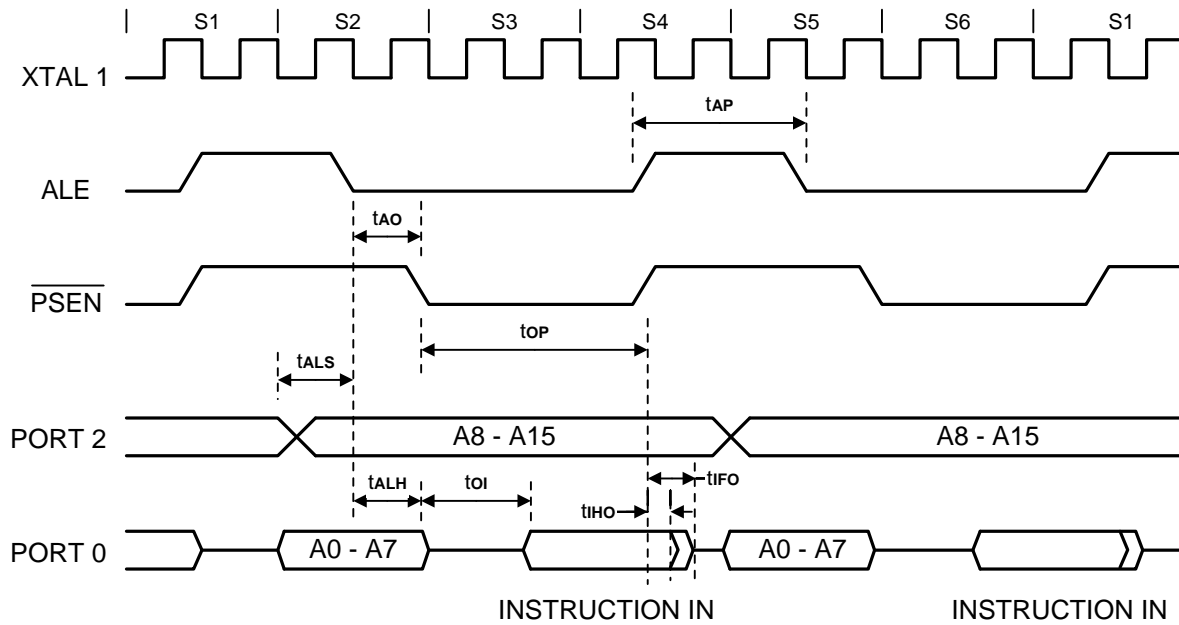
S1 S2 S3 S4 S5 S6 S1

XTAL 1

$t_{AP}$

ALE

$t_{AO}$

$\overline{PSEN}$

$t_{OP}$

$t_{ALS}$

PORT 2

A8 - A15

A8 - A15

$t_{ALH}$

$t_{OI}$

$t_{IHO}$

$t_{IFO}$

PORT 0

A0 - A7

A0 - A7

INSTRUCTION IN

INSTRUCTION IN